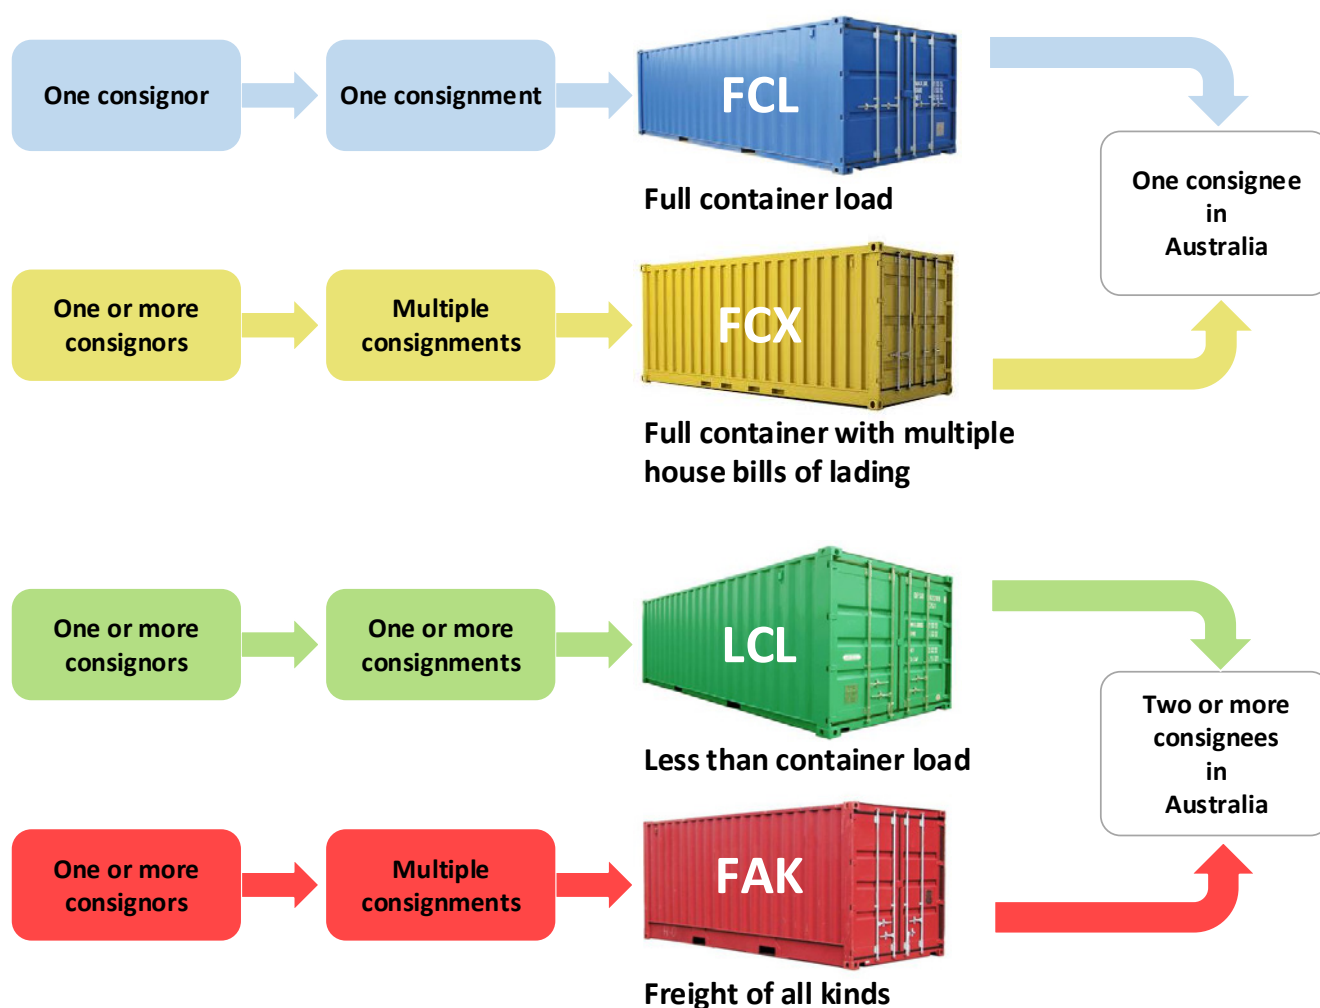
One consignor

One consignment

FCL

Full container load

One consignee in Australia

One or more consignors

Multiple consignments

FCX

Full container with multiple house bills of lading

One or more consignors

One or more consignments

LCL

Less than container load

Two or more consignees in Australia

One or more consignors

Multiple consignments

FAK

Freight of all kinds